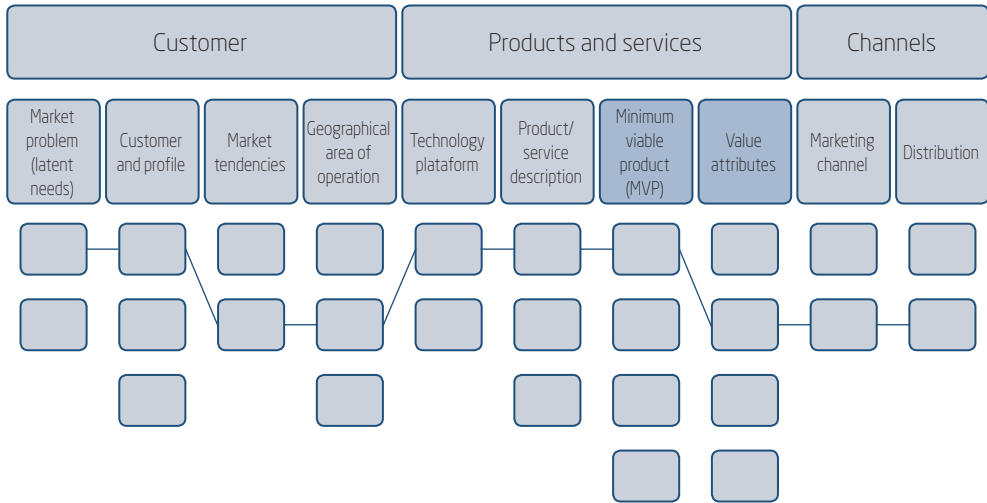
Customer

Products and services

Channels

Market problem (latent needs)

Customer and profile

Market tendencies

Geographical area of operation

Technology plataform

Product/ service description

Minimum viable product (MVP)

Value attributes

Marketing channel

Distribution